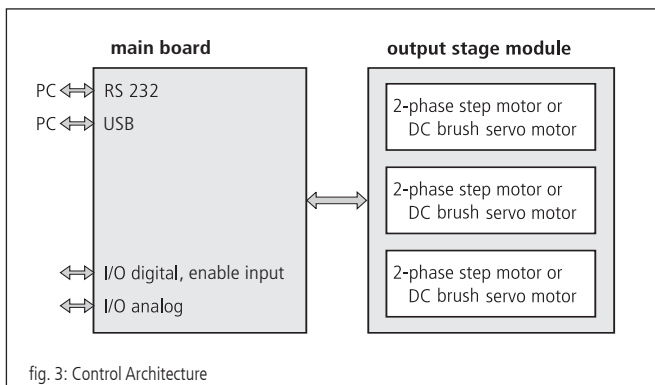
main board

output stage module

PC RS 232

PC USB

I/O digital, enable input

I/O analog

2-phase step motor or DC brush servo motor

2-phase step motor or DC brush servo motor

2-phase step motor or DC brush servo motor

fig. 3: Control Architecture